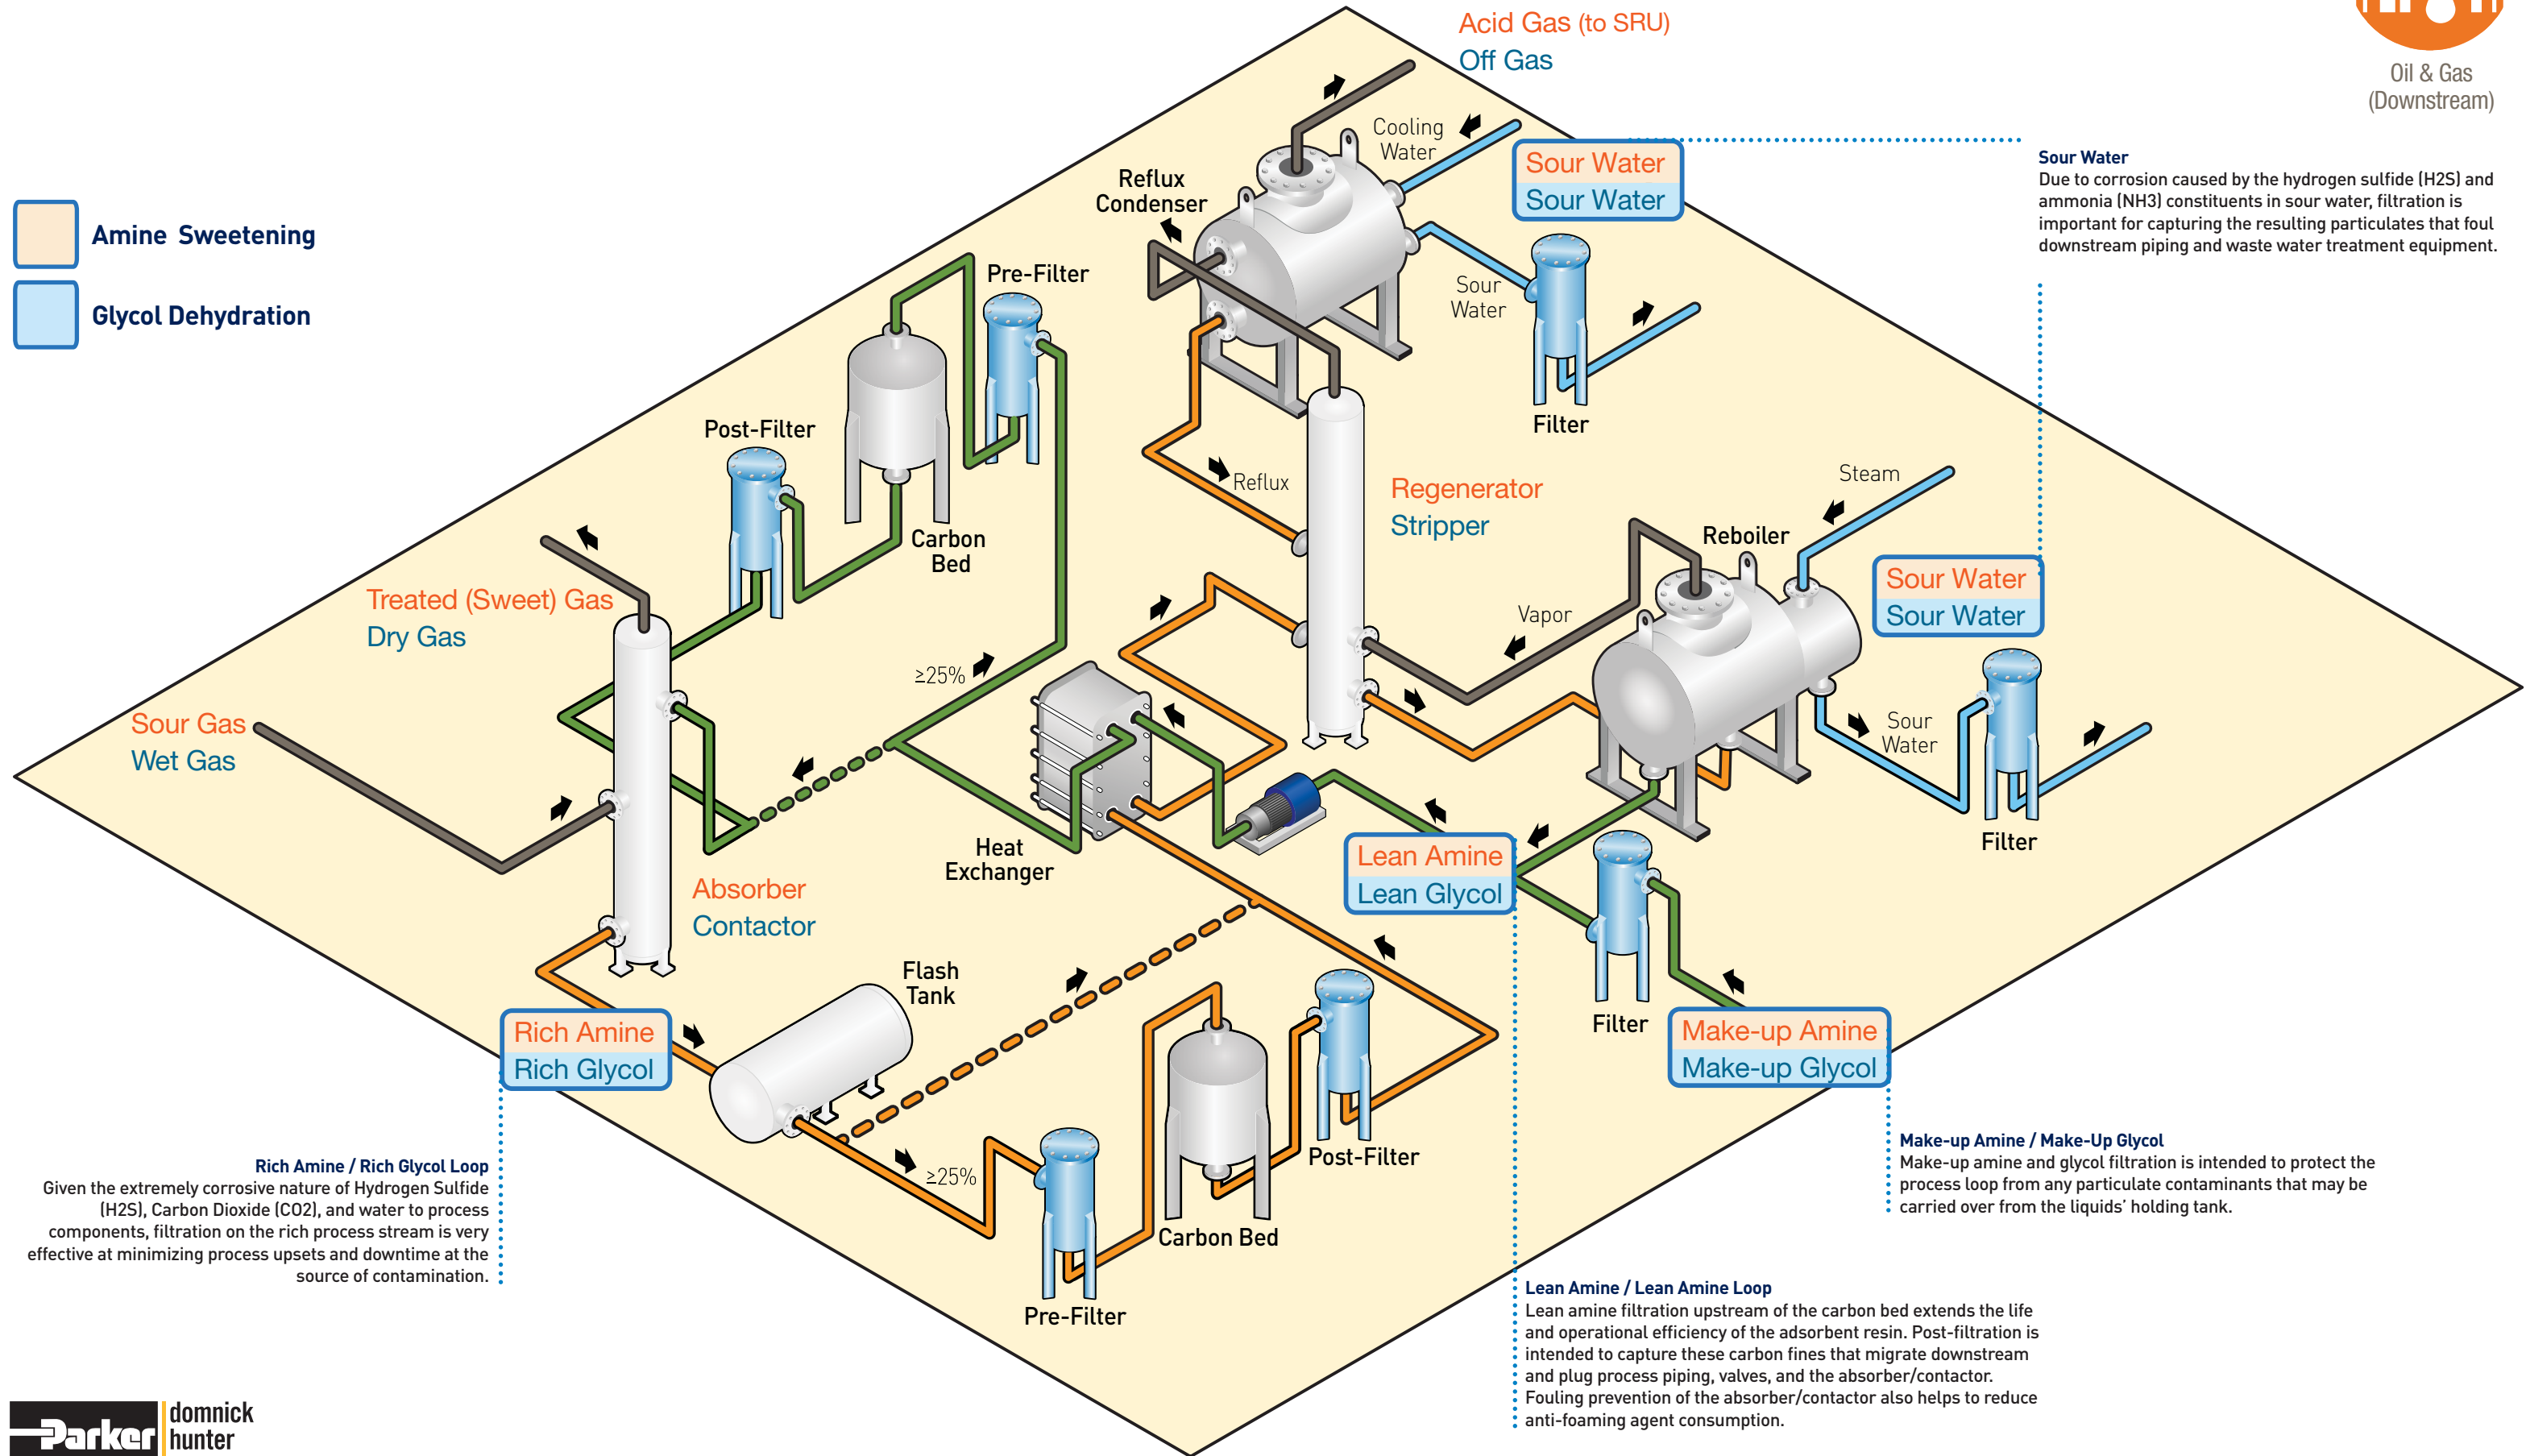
Amine Sweetening

Glycol Dehydration

Oil & Gas (Downstream)

Acid Gas (to SRU)
Off Gas

Cooling Water

Reflux Condenser

Sour Water
Sour Water

Sour Water
Due to corrosion caused by the hydrogen sulfide (H2S) and ammonia (NH3) constituents in sour water, filtration is important for capturing the resulting particulates that foul downstream piping and waste water treatment equipment.

Pre-Filter

Sour Water

Filter

Post-Filter

Carbon Bed

Reflux

Regenerator
Stripper

Steam

Reboiler

Sour Water
Sour Water

Treated (Sweet) Gas
Dry Gas

Vapor

≥25%

Sour Gas
Wet Gas

Sour Water

Heat Exchanger

Filter

Absorber
Contactor

Lean Amine
Lean Glycol

Flash Tank

Filter

Rich Amine
Rich Glycol

Make-up Amine
Make-up Glycol

Post-Filter

≥25%

Carbon Bed

Pre-Filter

Rich Amine / Rich Glycol Loop
Given the extremely corrosive nature of Hydrogen Sulfide (H2S), Carbon Dioxide (CO2), and water to process components, filtration on the rich process stream is very effective at minimizing process upsets and downtime at the source of contamination.

Make-up Amine / Make-Up Glycol
Make-up amine and glycol filtration is intended to protect the process loop from any particulate contaminants that may be carried over from the liquids' holding tank.

Lean Amine / Lean Amine Loop
Lean amine filtration upstream of the carbon bed extends the life and operational efficiency of the adsorbent resin. Post-filtration is intended to capture these carbon fines that migrate downstream and plug process piping, valves, and the absorber/contactor. Fouling prevention of the absorber/contactor also helps to reduce anti-foaming agent consumption.

Parker domnick hunter